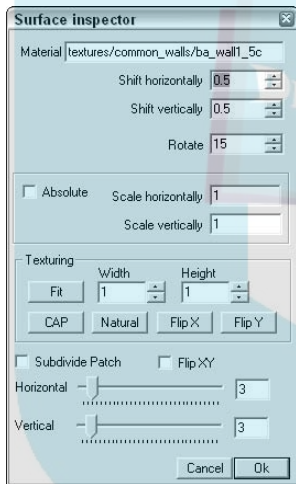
Surface inspector

Material textures/common_walls/ba_wall1_5c

Shift horizontally 0.5

Shift vertically 0.5

Rotate 15

Absolute Scale horizontally 1

Scale vertically 1

Texturing

Width Height

Fit 1 1

CAP Natural Flip X Flip Y

Subdivide Patch Flip XY

Horizontal 3

Vertical 3

Cancel Ok